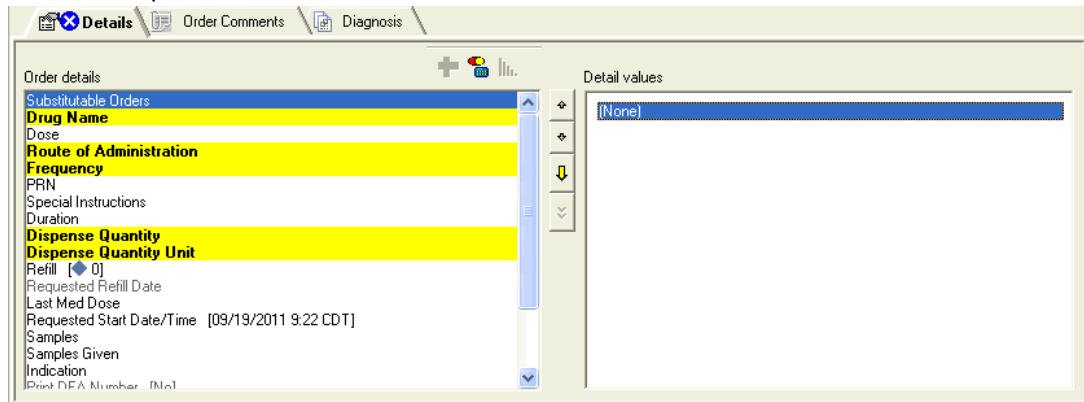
Details
Order Comments
Diagnosis

Order details

Substitutable Orders
Drug Name
Dose
Route of Administration
Frequency
PRN
Special Instructions
Duration
Dispense Quantity
Dispense Quantity Unit
Refill [ 0]
Requested Refill Date
Last Med Dose
Requested Start Date/Time [09/19/2011 9:22 CDT]
Samples
Samples Given
Indication
Print DEA Number [No]

Detail values

(None)